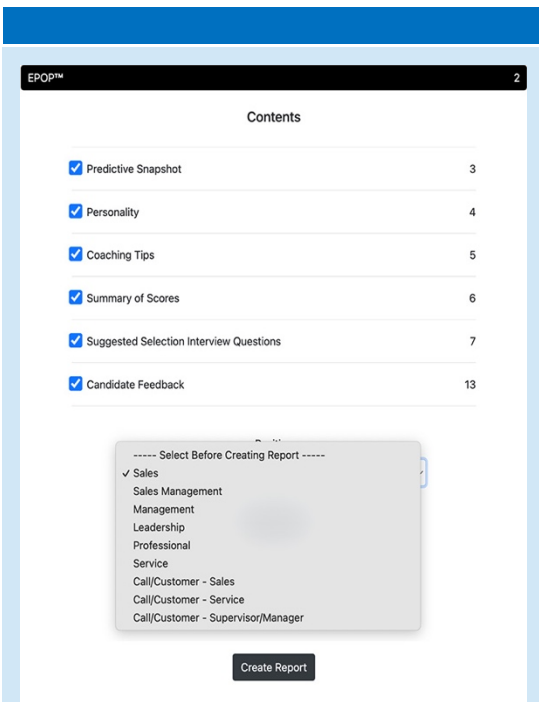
EPOP™ 2

Contents

Predictive Snapshot 3

Personality 4

Coaching Tips 5

Summary of Scores 6

Suggested Selection Interview Questions 7

Candidate Feedback 13

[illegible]

----- Select Before Creating Report -----
✓ Sales
Sales Management
Management
Leadership
Professional
Service
Call/Customer - Sales
Call/Customer - Service
Call/Customer - Supervisor/Manager

Create Report